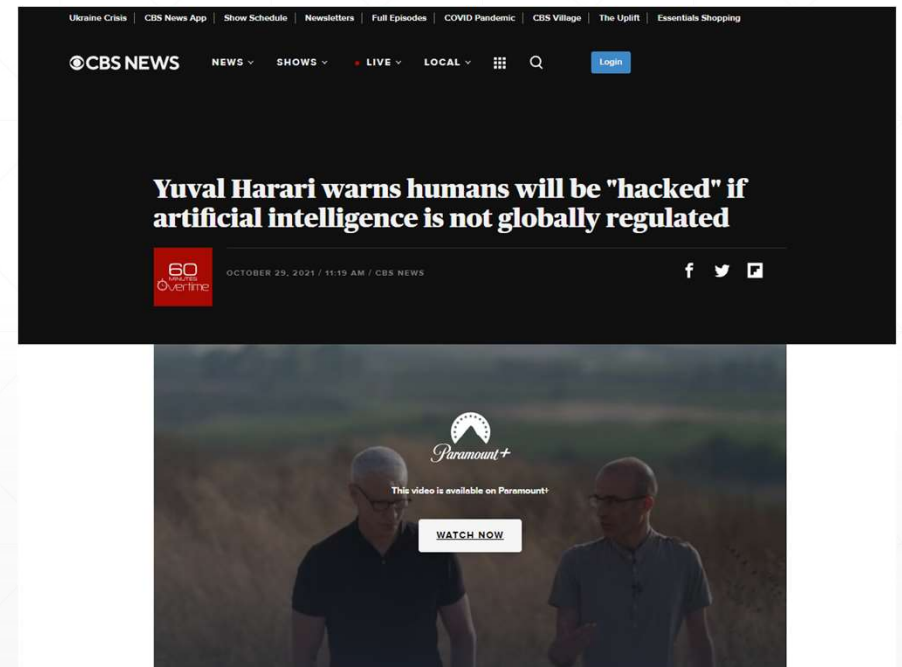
Ukraine Crisis | CBS News App | Show Schedule | Newsletters | Full Episodes | COVID Pandemic | CBS Village | The Uplift | Essentials Shopping

CBS NEWS NEWS SHOWS LIVE LOCAL Login

Yuval Harari warns humans will be "hacked" if artificial intelligence is not globally regulated

60 MINUTES Overtime

OCTOBER 29, 2021 / 11:19 AM / CBS NEWS

Paramount+

This video is available on Paramount+

WATCH NOW